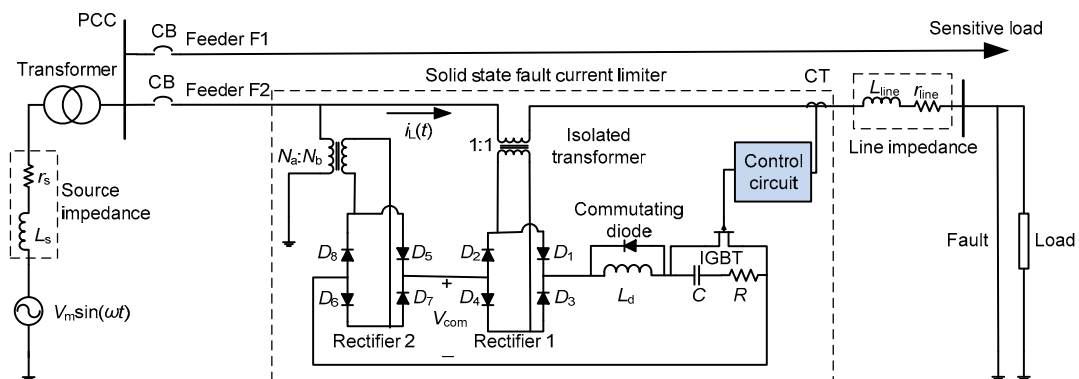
PCC
CB
Feeder F1
Sensitive load
Transformer
CB
Feeder F2
Solid state fault current limiter
CT
$L_{\text{line}}$
$r_{\text{line}}$
Line impedance
$i_L(t)$
1:1
Isolated transformer
$N_a$:$N_b$
Control circuit
$r_s$
Source impedance
$L_s$
Commutating diode
$D_8$
$D_5$
$D_2$
$D_1$
IGBT
Fault
Load
$D_6$
$D_7$
$D_4$
$D_3$
$L_d$
$C$
$R$
+
$V_{\text{com}}$
$V_m\sin(\omega t)$
Rectifier 2
–
Rectifier 1